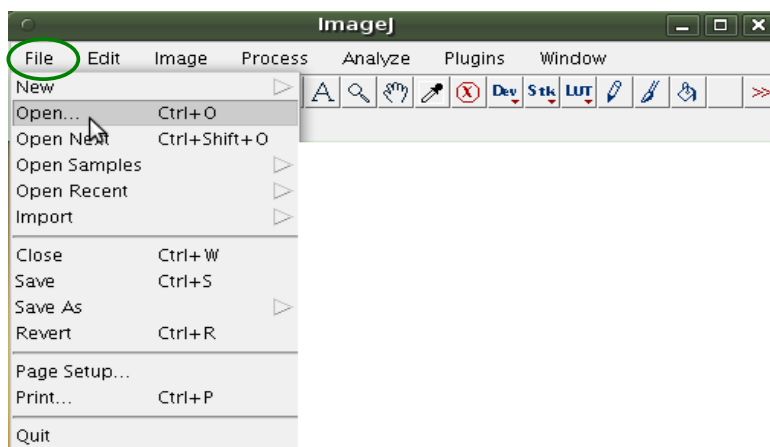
ImageJ

File Edit Image Process Analyze Plugins Window

A Dev Stk LUT >>

New
Open... Ctrl+O
Open Next Ctrl+Shift+O
Open Samples
Open Recent
Import

Close Ctrl+W
Save Ctrl+S
Save As
Revert Ctrl+R

Page Setup...
Print... Ctrl+P

Quit